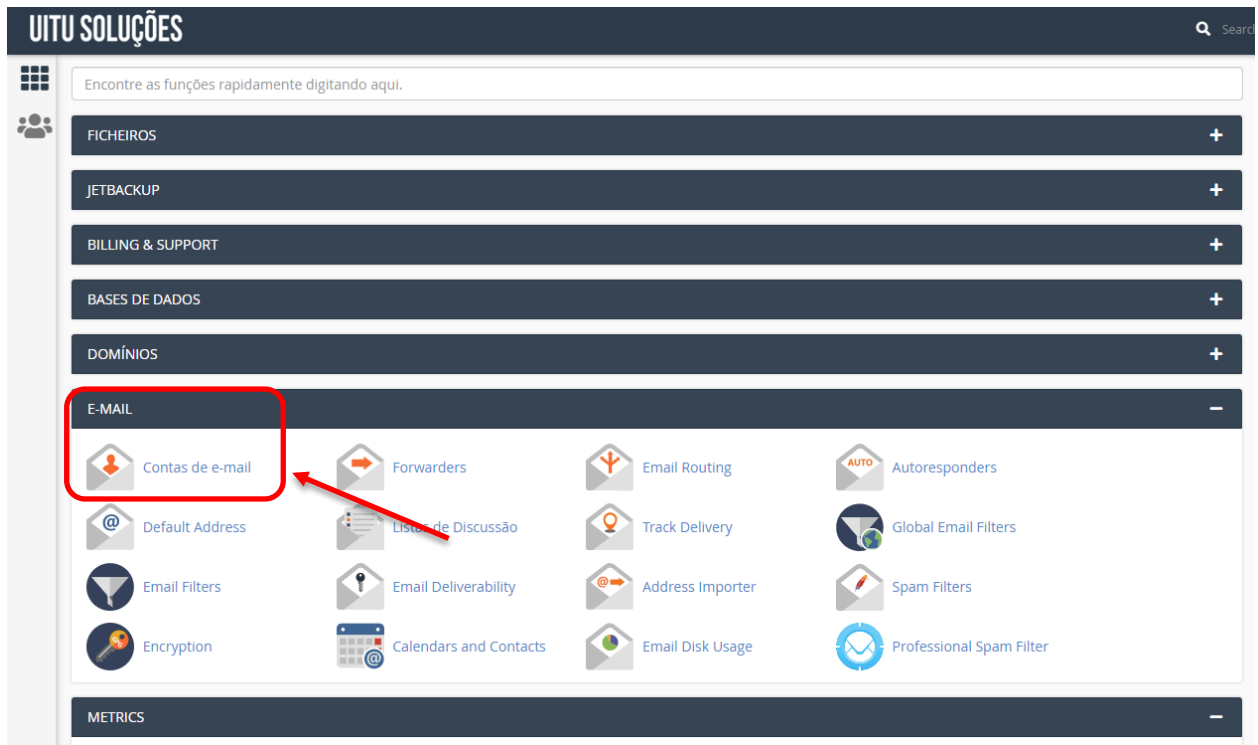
UITU SOLUÇÕES

Search

Encontre as funções rapidamente digitando aqui.

FICHEIROS +

JETBACKUP +

BILLING & SUPPORT +

BASES DE DADOS +

DOMÍNIOS +

E-MAIL −

Contas de e-mail
Forwarders
Email Routing
AUTO
Autoresponders
Default Address
Listas de Discussão
Track Delivery
Global Email Filters
Email Filters
Email Deliverability
Address Importer
Spam Filters
Encryption
Calendars and Contacts
Email Disk Usage
Professional Spam Filter

METRICS −